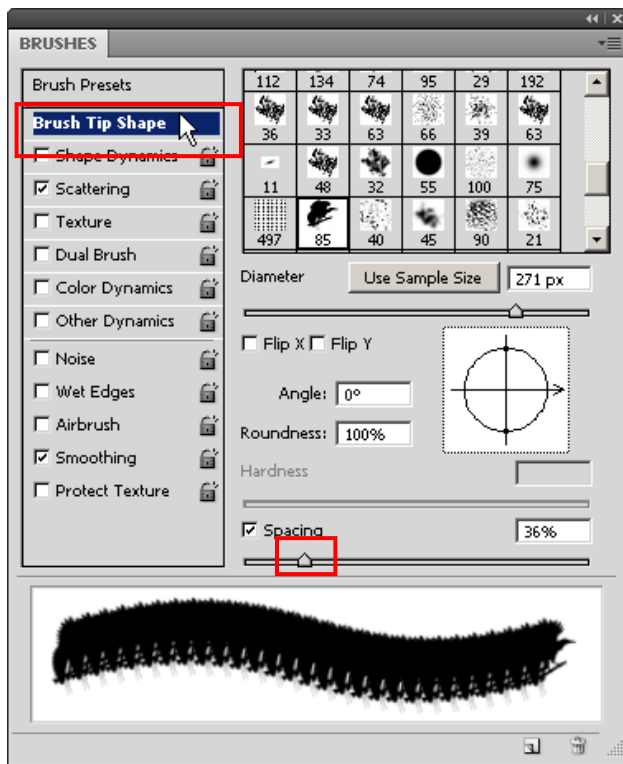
BRUSHES

Brush Presets
Brush Tip Shape
Shape Dynamics
Scattering
Texture
Dual Brush
Color Dynamics
Other Dynamics
Noise
Wet Edges
Airbrush
Smoothing
Protect Texture

| 112 | 134 | 74 | 95 | 29 | 192 |
|---|---|---|---|---|---|
| 36 | 33 | 63 | 66 | 39 | 63 |
| 11 | 48 | 32 | 55 | 100 | 75 |
| 497 | 85 | 40 | 45 | 90 | 21 |

Diameter Use Sample Size 271 px

Flip X Flip Y

Angle: 0°
Roundness: 100%
Hardness

Spacing 36%